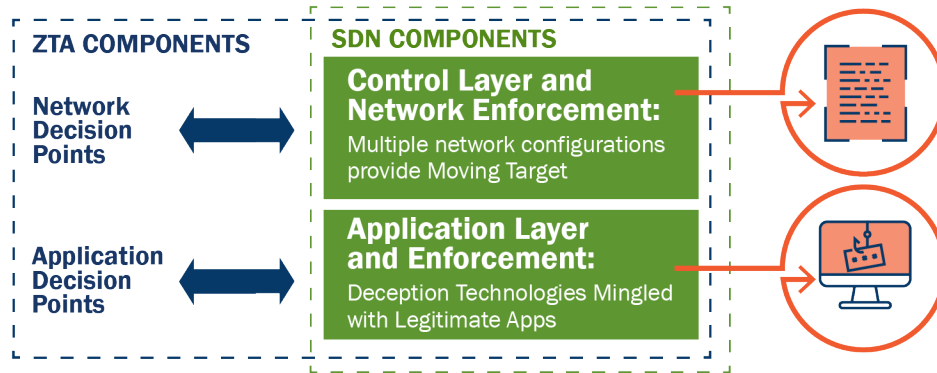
ZTA COMPONENTS

Network Decision Points

Application Decision Points

SDN COMPONENTS

Control Layer and Network Enforcement:

Multiple network configurations provide Moving Target

Application Layer and Enforcement:

Deception Technologies Mingled with Legitimate Apps